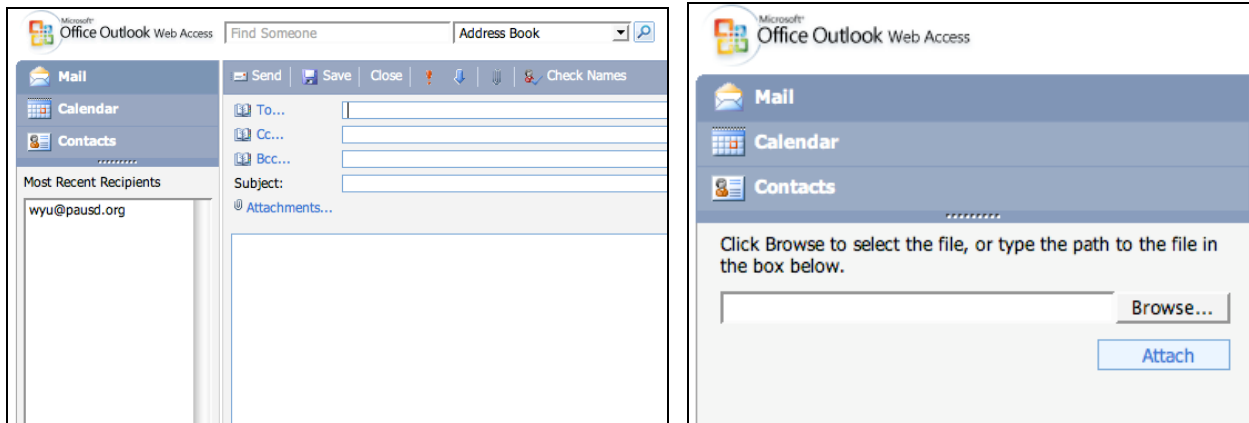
Microsoft Office Outlook Web Access

Find Someone

Address Book

Mail

Calendar

Contacts

Most Recent Recipients

wyu@pausd.org

Send | Save | Close | Check Names

To...

Cc...

Bcc...

Subject:

Attachments...

Microsoft Office Outlook Web Access

Mail

Calendar

Contacts

Click Browse to select the file, or type the path to the file in the box below.

Browse...

Attach